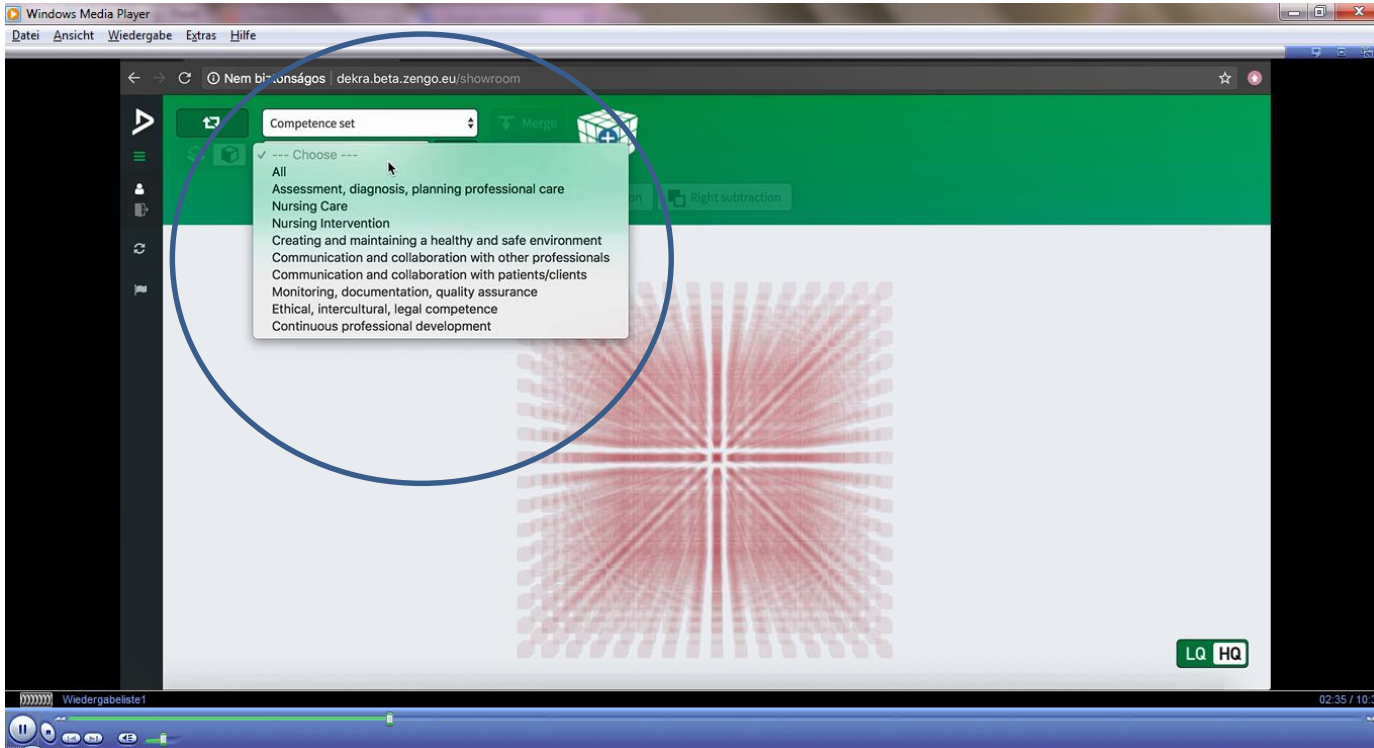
Windows Media Player

Datei Ansicht Wiedergabe Extras Hilfe

Nem biztonságos | dekra.beta.zengo.eu/showroom

Competence set

Merge

✓ --- Choose ---
All
Assessment, diagnosis, planning professional care
Nursing Care
Nursing Intervention
Creating and maintaining a healthy and safe environment
Communication and collaboration with other professionals
Communication and collaboration with patients/clients
Monitoring, documentation, quality assurance
Ethical, intercultural, legal competence
Continuous professional development

Right subtraction

LQ HQ

Wiedergabeliste1

02:35 / 10:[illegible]